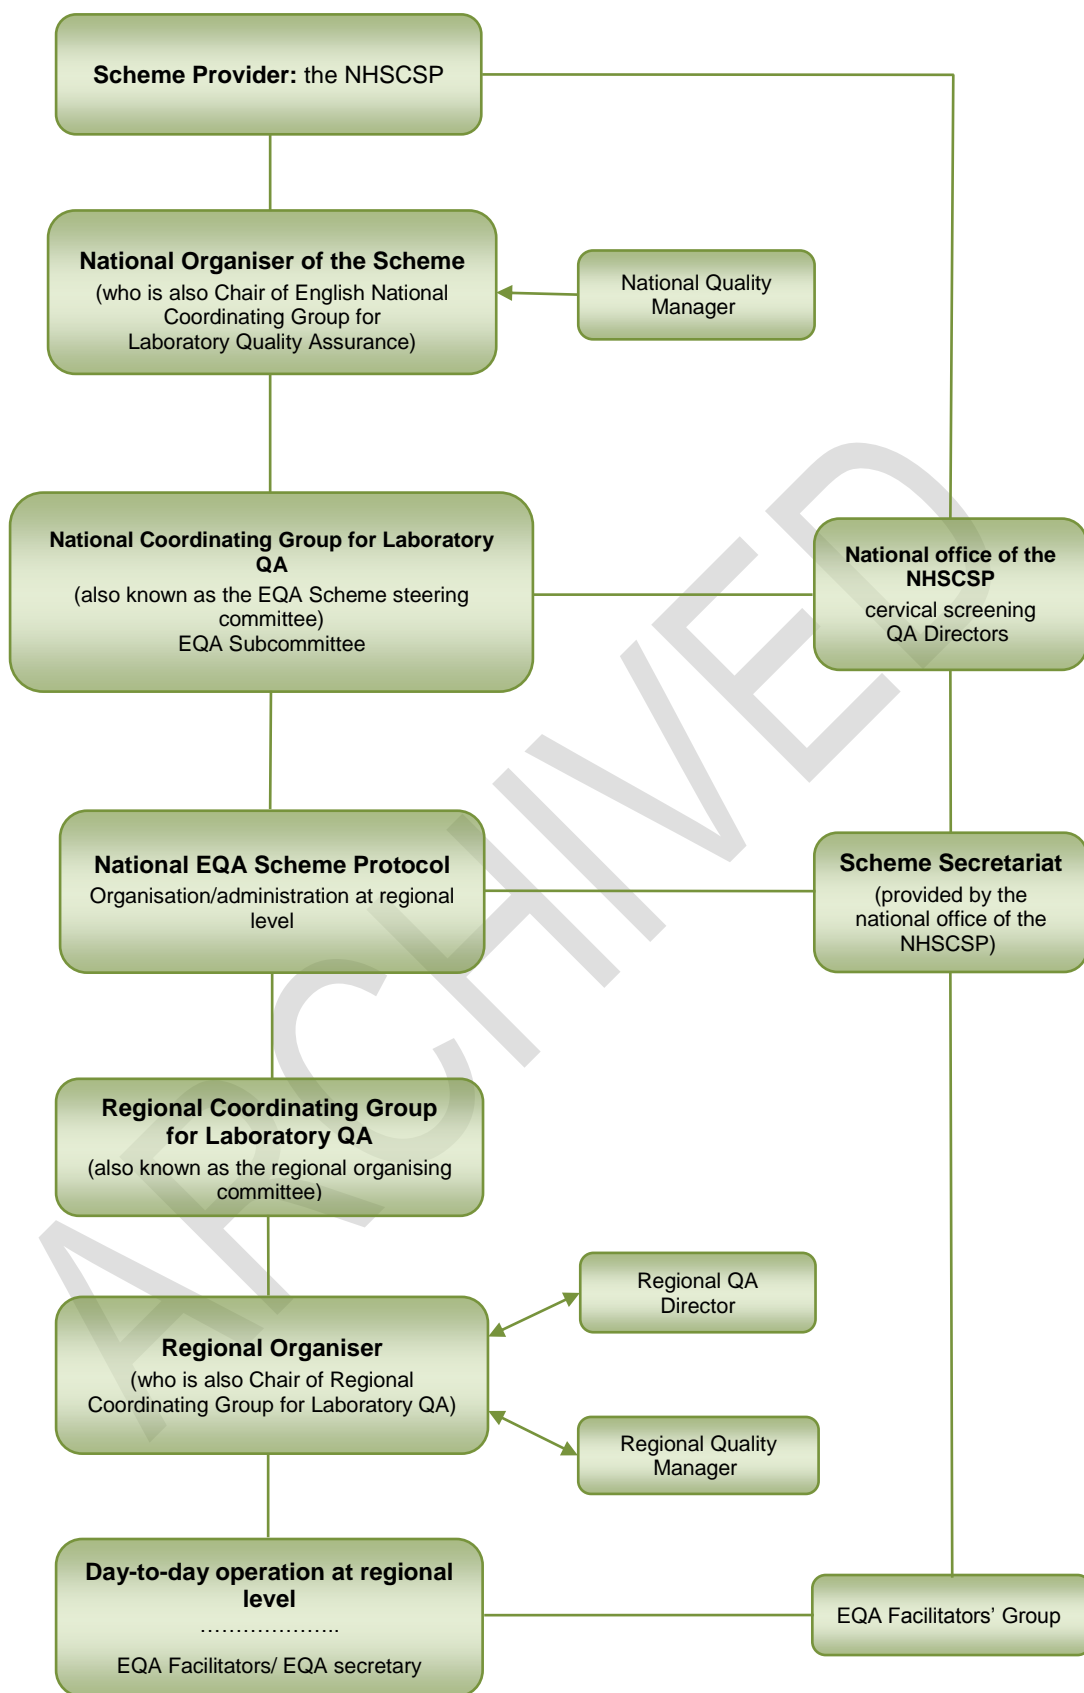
Scheme Provider: the NHSCSP

National Organiser of the Scheme
(who is also Chair of English National Coordinating Group for Laboratory Quality Assurance)

National Quality Manager

National Coordinating Group for Laboratory QA
(also known as the EQA Scheme steering committee)
EQA Subcommittee

National office of the NHSCSP
cervical screening QA Directors

National EQA Scheme Protocol
Organisation/administration at regional level

Scheme Secretariat
(provided by the national office of the NHSCSP)

Regional Coordinating Group for Laboratory QA
(also known as the regional organising committee)

Regional QA Director

Regional Organiser
(who is also Chair of Regional Coordinating Group for Laboratory QA)

Regional Quality Manager

Day-to-day operation at regional level
………………..
EQA Facilitators/ EQA secretary

EQA Facilitators' Group

ARCHIVED